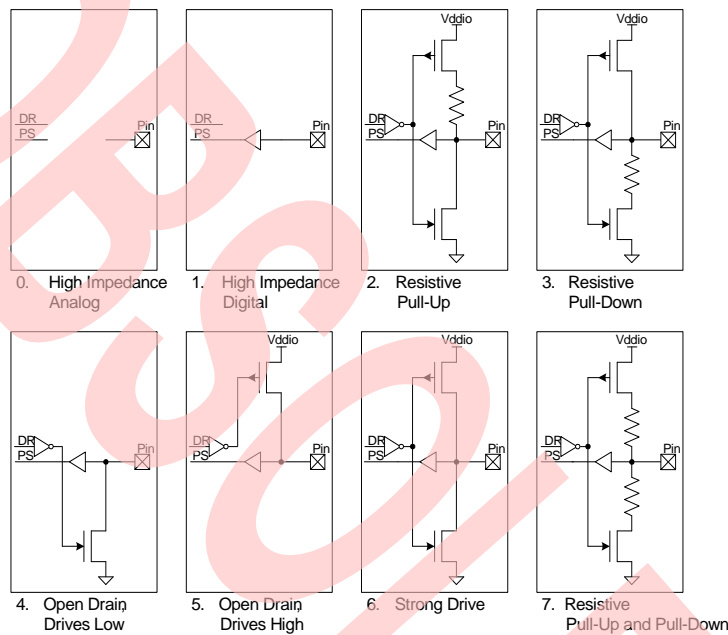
DR
PS
Pin

0. High Impedance Analog

DR
PS
Pin

1. High Impedance Digital

Vddio
DR
PS
Pin

2. Resistive Pull-Up

Vddio
DR
PS
Pin

3. Resistive Pull-Down

DR
PS
Pin

4. Open Drain, Drives Low

Vddio
DR
PS
Pin

5. Open Drain, Drives High

Vddio
DR
PS
Pin

6. Strong Drive

Vddio
DR
PS
Pin

7. Resistive Pull-Up and Pull-Down